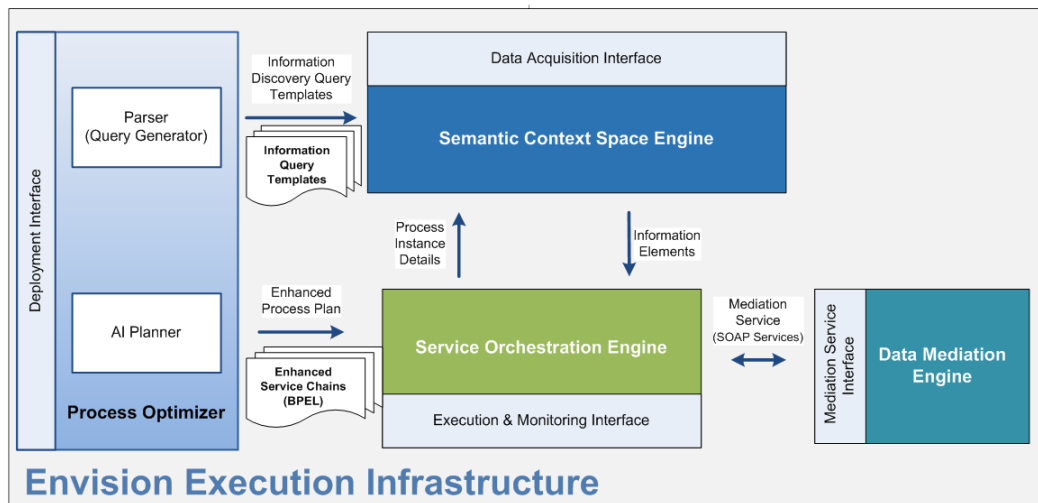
Deployment Interface

Parser
(Query Generator)

AI Planner

Process Optimizer

Information Discovery Query Templates

Information Query Templates

Enhanced Process Plan

Enhanced Service Chains (BPEL)

Data Acquisition Interface

Semantic Context Space Engine

Process Instance Details

Information Elements

Service Orchestration Engine

Execution & Monitoring Interface

Mediation Service (SOAP Services)

Mediation Service Interface

Data Mediation Engine

Envision Execution Infrastructure